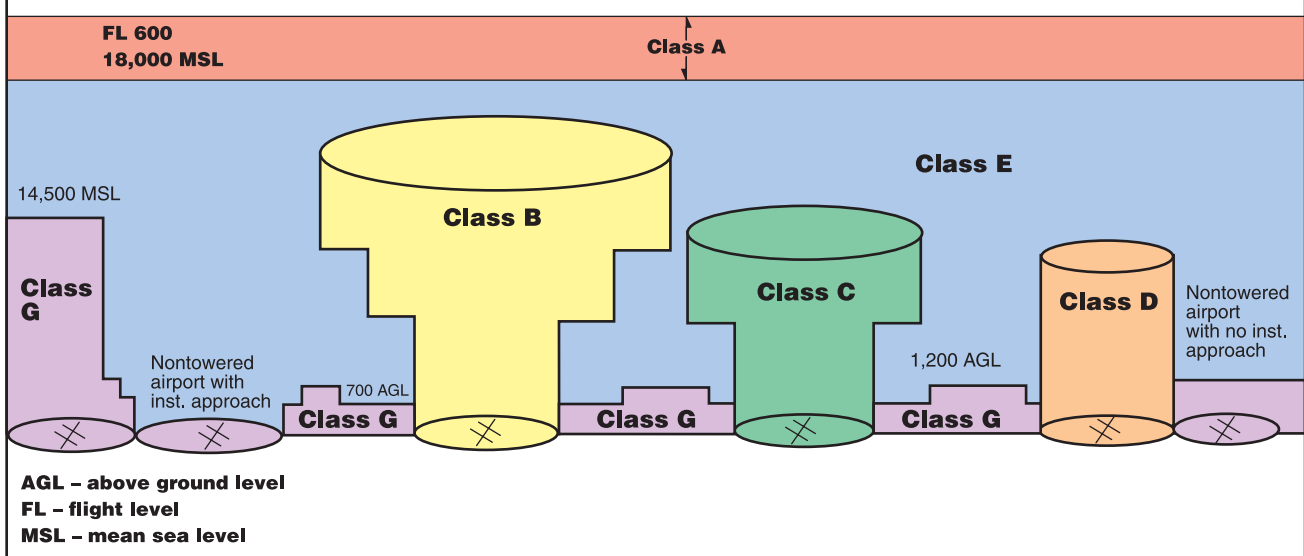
FL 600
18,000 MSL

Class A

Class E

14,500 MSL

Class G

Class B

Class C

Class D

Nontowered airport with no inst. approach

Nontowered airport with inst. approach

700 AGL

1,200 AGL

Class G

Class G

Class G

AGL – above ground level
FL – flight level
MSL – mean sea level